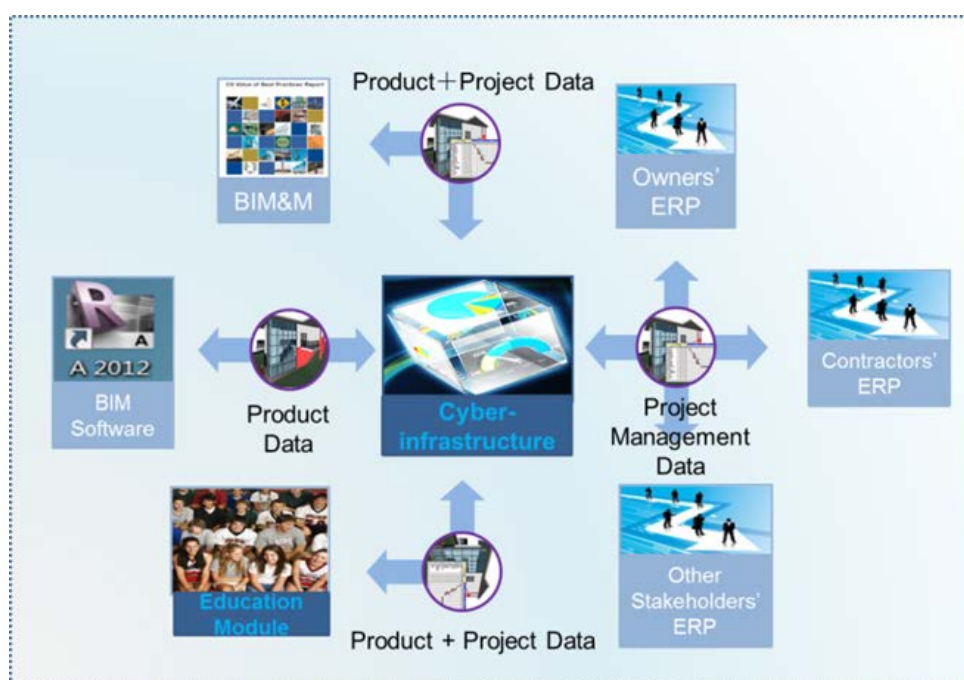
Product+Project Data

BIM&M

Owners' ERP

A 2012

BIM Software

Product Data

Cyber-infrastructure

Project Management Data

Contractors' ERP

Education Module

Product + Project Data

Other Stakeholders' ERP